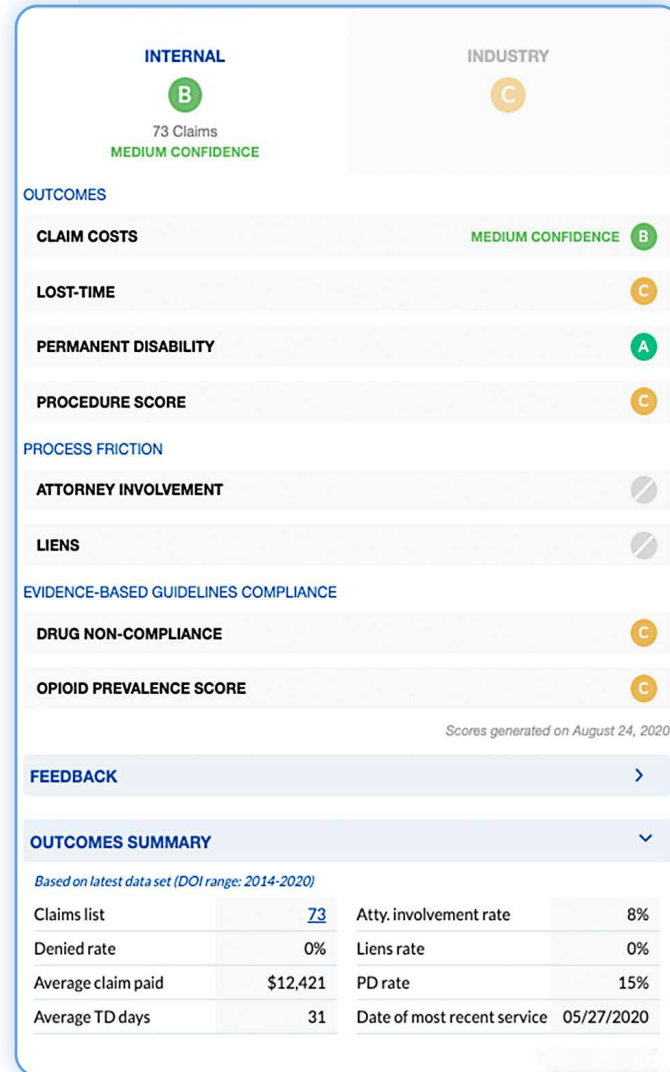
INTERNAL
B
73 Claims
MEDIUM CONFIDENCE

INDUSTRY
C

OUTCOMES

CLAIM COSTS MEDIUM CONFIDENCE B

LOST-TIME C

PERMANENT DISABILITY A

PROCEDURE SCORE C

PROCESS FRICTION

ATTORNEY INVOLVEMENT

LIENS

EVIDENCE-BASED GUIDELINES COMPLIANCE

DRUG NON-COMPLIANCE C

OPIOID PREVALENCE SCORE C

Scores generated on August 24, 2020

FEEDBACK

OUTCOMES SUMMARY

Based on latest data set (DOI range: 2014-2020)

| | | | |
|---|---|---|---|
| Claims list | 73 | Atty. involvement rate | 8% |
| Denied rate | 0% | Liens rate | 0% |
| Average claim paid | \$12,421 | PD rate | 15% |
| Average TD days | 31 | Date of most recent service | 05/27/2020 |